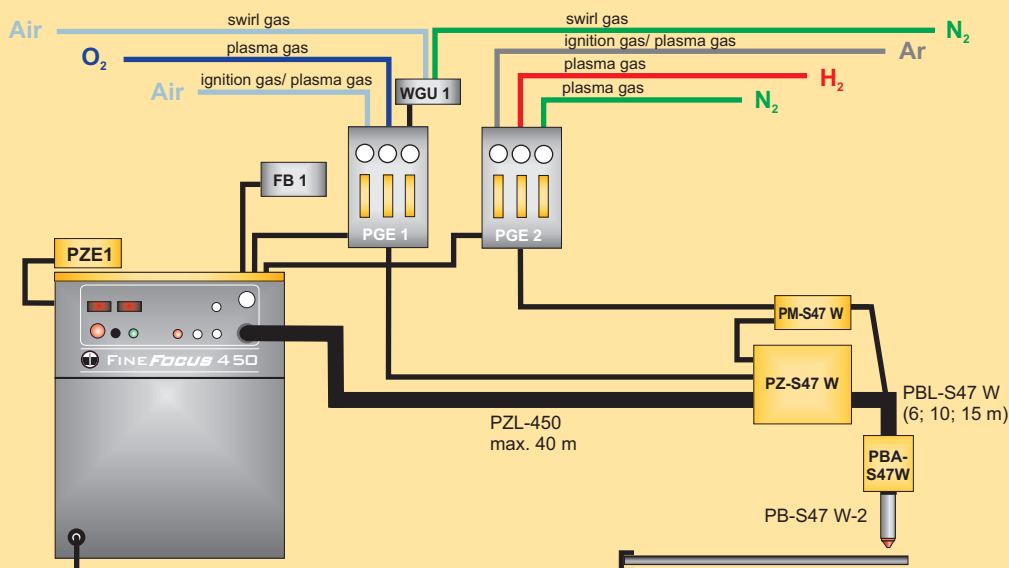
Air
swirl gas
O$_2$
plasma gas
Air
ignition gas/ plasma gas
WGU 1
swirl gas
N$_2$
ignition gas/ plasma gas
Ar
plasma gas
H$_2$
plasma gas
N$_2$
FB 1
PGE 1
PGE 2
PZE1
FINE FOCUS 450
PM-S47 W
PZ-S47 W
PBL-S47 W
(6; 10; 15 m)
PZL-450
max. 40 m
PBA-S47W
PB-S47 W-2